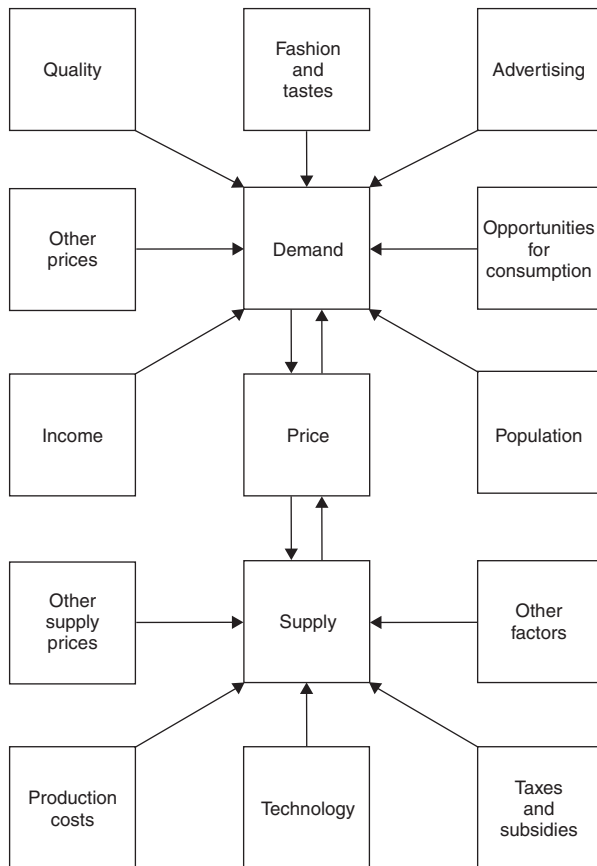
Quality

Fashion and tastes

Advertising

Other prices

Demand

Opportunities for consumption

Income

Price

Population

Other supply prices

Supply

Other factors

Production costs

Technology

Taxes and subsidies